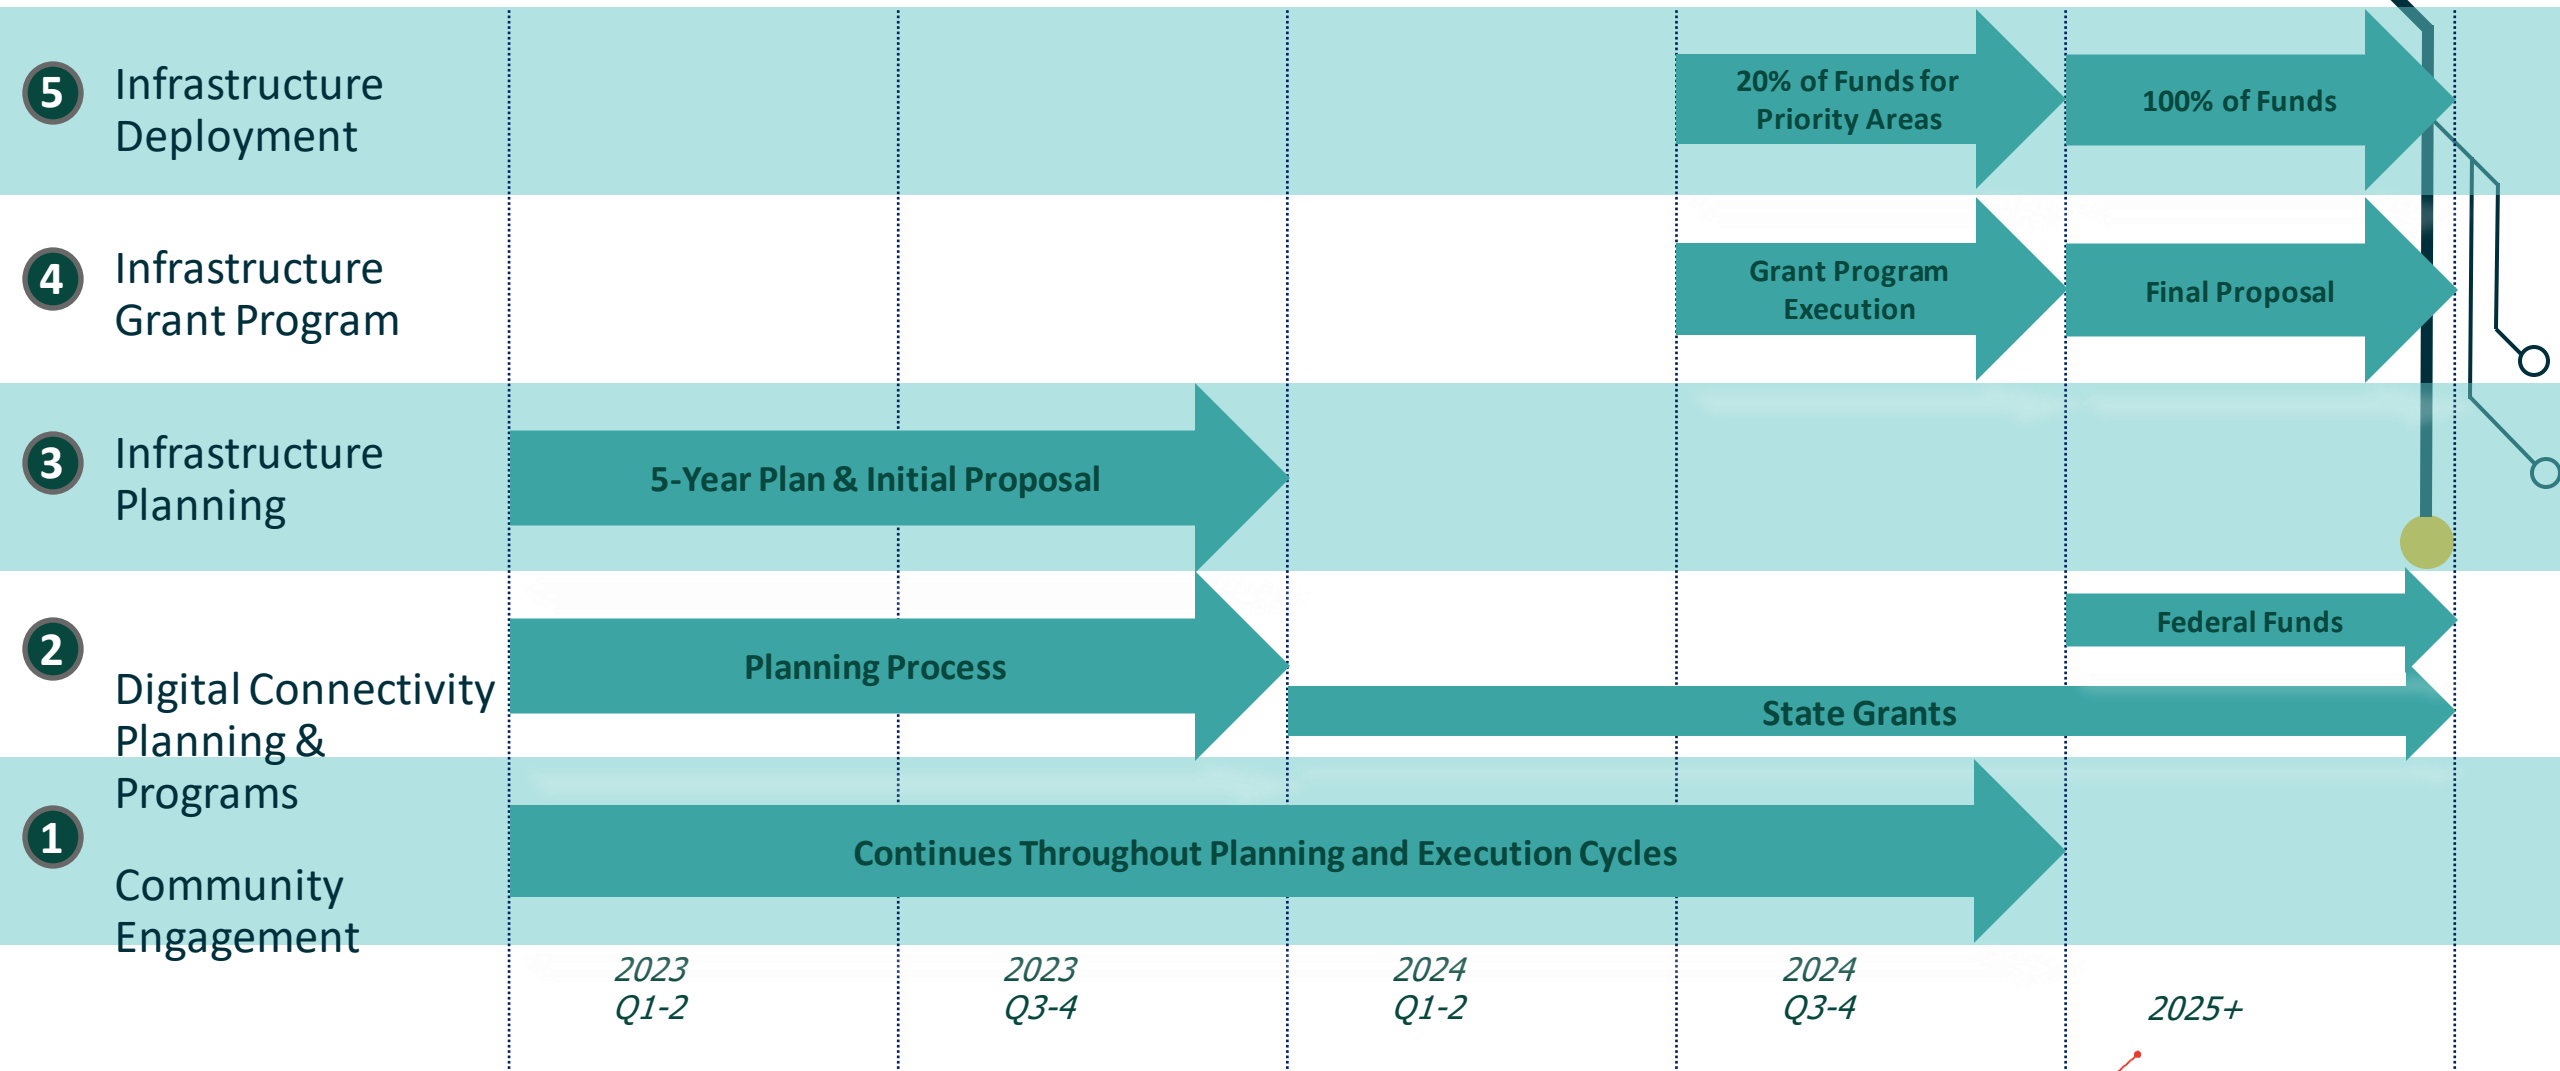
5 Infrastructure Deployment

20% of Funds for Priority Areas

100% of Funds

4 Infrastructure Grant Program

Grant Program Execution

Final Proposal

3 Infrastructure Planning

5-Year Plan & Initial Proposal

2 Digital Connectivity Planning & Programs

Planning Process

Federal Funds

State Grants

1 Community Engagement

Continues Throughout Planning and Execution Cycles

2023 Q1-2

2023 Q3-4

2024 Q1-2

2024 Q3-4

2025+